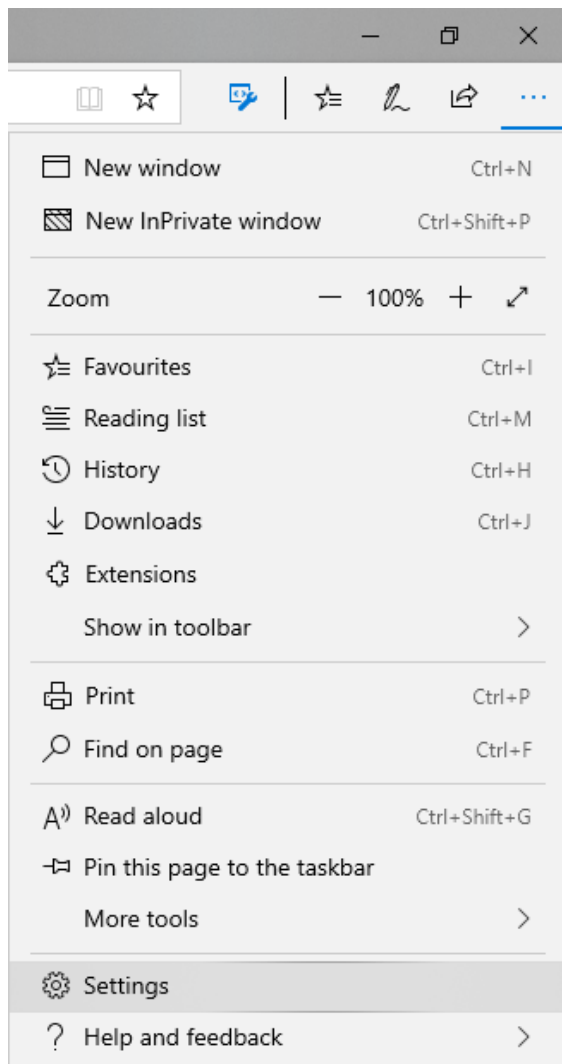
New window Ctrl+N
New InPrivate window Ctrl+Shift+P

Zoom — 100% +

Favourites Ctrl+I
Reading list Ctrl+M
History Ctrl+H
Downloads Ctrl+J
Extensions
Show in toolbar

Print Ctrl+P
Find on page Ctrl+F

Read aloud Ctrl+Shift+G
Pin this page to the taskbar
More tools

Settings
Help and feedback